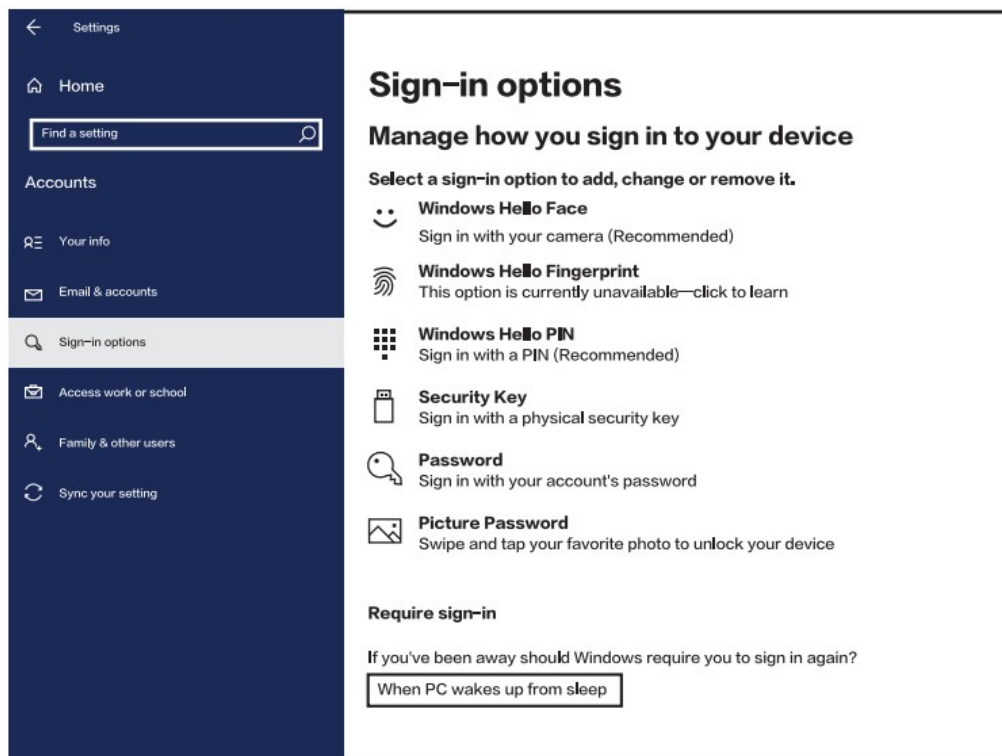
Settings

Home

Find a setting

Accounts

Your info

Email & accounts

Sign-in options

Access work or school

Family & other users

Sync your setting

Sign-in options

Manage how you sign in to your device

Select a sign-in option to add, change or remove it.

Windows Hello Face
Sign in with your camera (Recommended)

Windows Hello Fingerprint
This option is currently unavailable—click to learn

Windows Hello PIN
Sign in with a PIN (Recommended)

Security Key
Sign in with a physical security key

Password
Sign in with your account's password

Picture Password
Swipe and tap your favorite photo to unlock your device

Require sign-in

If you've been away should Windows require you to sign in again?

When PC wakes up from sleep